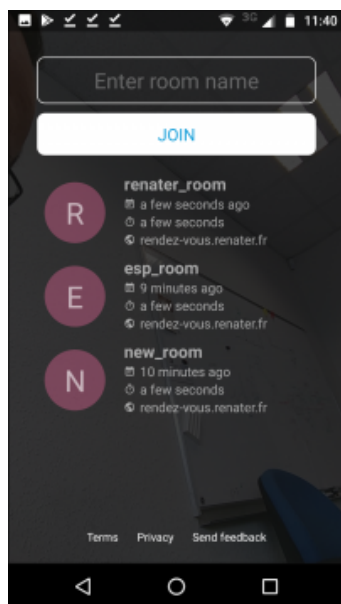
3G 11:40

Enter room name

JOIN

R
renater_room
a few seconds ago
a few seconds
rendez-vous.renater.fr

E
esp_room
9 minutes ago
a few seconds
rendez-vous.renater.fr

N
new_room
10 minutes ago
a few seconds
rendez-vous.renater.fr

Terms Privacy Send feedback